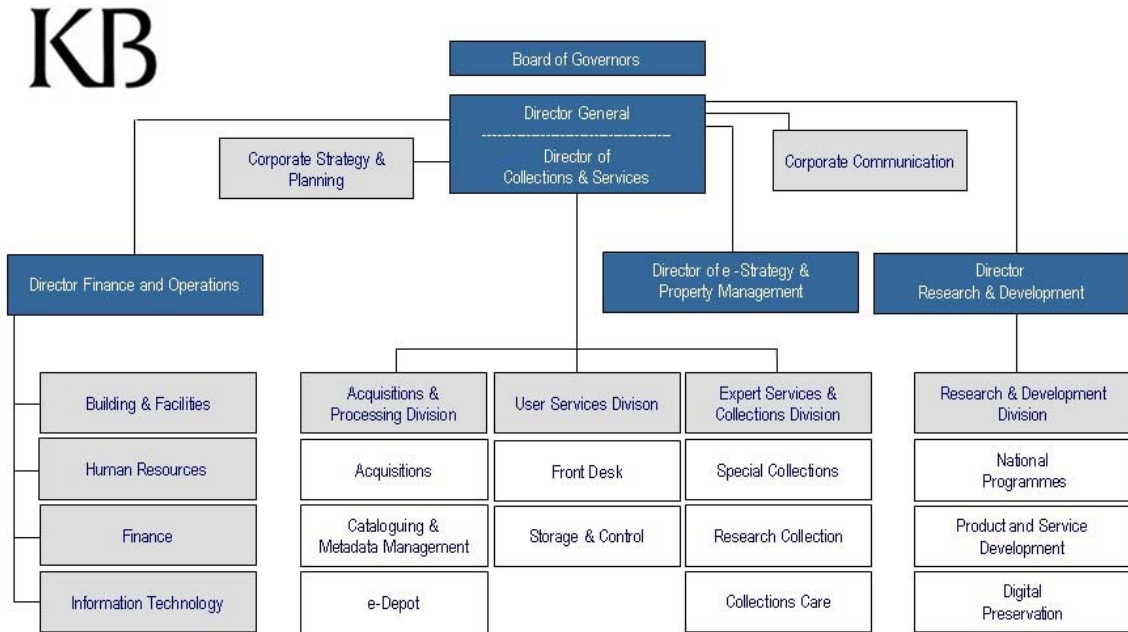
KB

Board of Governors

Director General
------------------------------
Director of Collections & Services

Corporate Strategy & Planning

Corporate Communication

Director Finance and Operations

Director of e-Strategy & Property Management

Director Research & Development

Building & Facilities

Human Resources

Finance

Information Technology

Acquisitions & Processing Division

Acquisitions

Cataloguing & Metadata Management

e-Depot

User Services Divison

Front Desk

Storage & Control

Expert Services & Collections Division

Special Collections

Research Collection

Collections Care

Research & Development Division

National Programmes

Product and Service Development

Digital Preservation